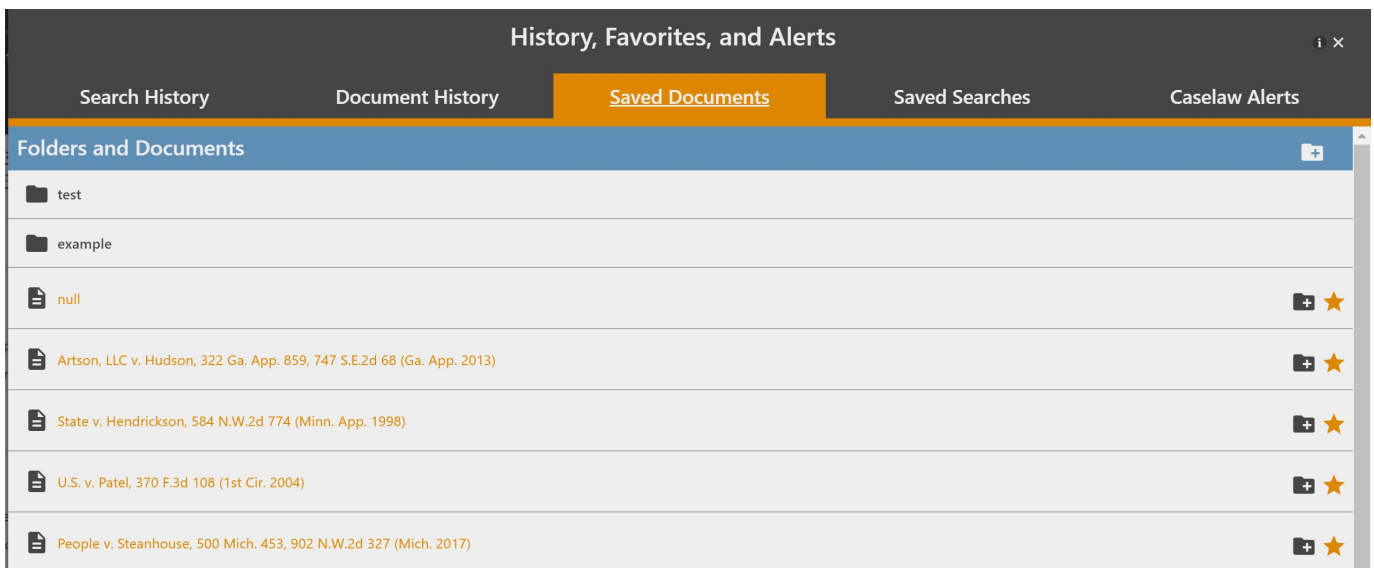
History, Favorites, and Alerts

i ×

Search History

Document History

Saved Documents

Saved Searches

Caselaw Alerts

Folders and Documents

test

example

null

Artson, LLC v. Hudson, 322 Ga. App. 859, 747 S.E.2d 68 (Ga. App. 2013)

State v. Hendrickson, 584 N.W.2d 774 (Minn. App. 1998)

U.S. v. Patel, 370 F.3d 108 (1st Cir. 2004)

People v. Steanhouse, 500 Mich. 453, 902 N.W.2d 327 (Mich. 2017)